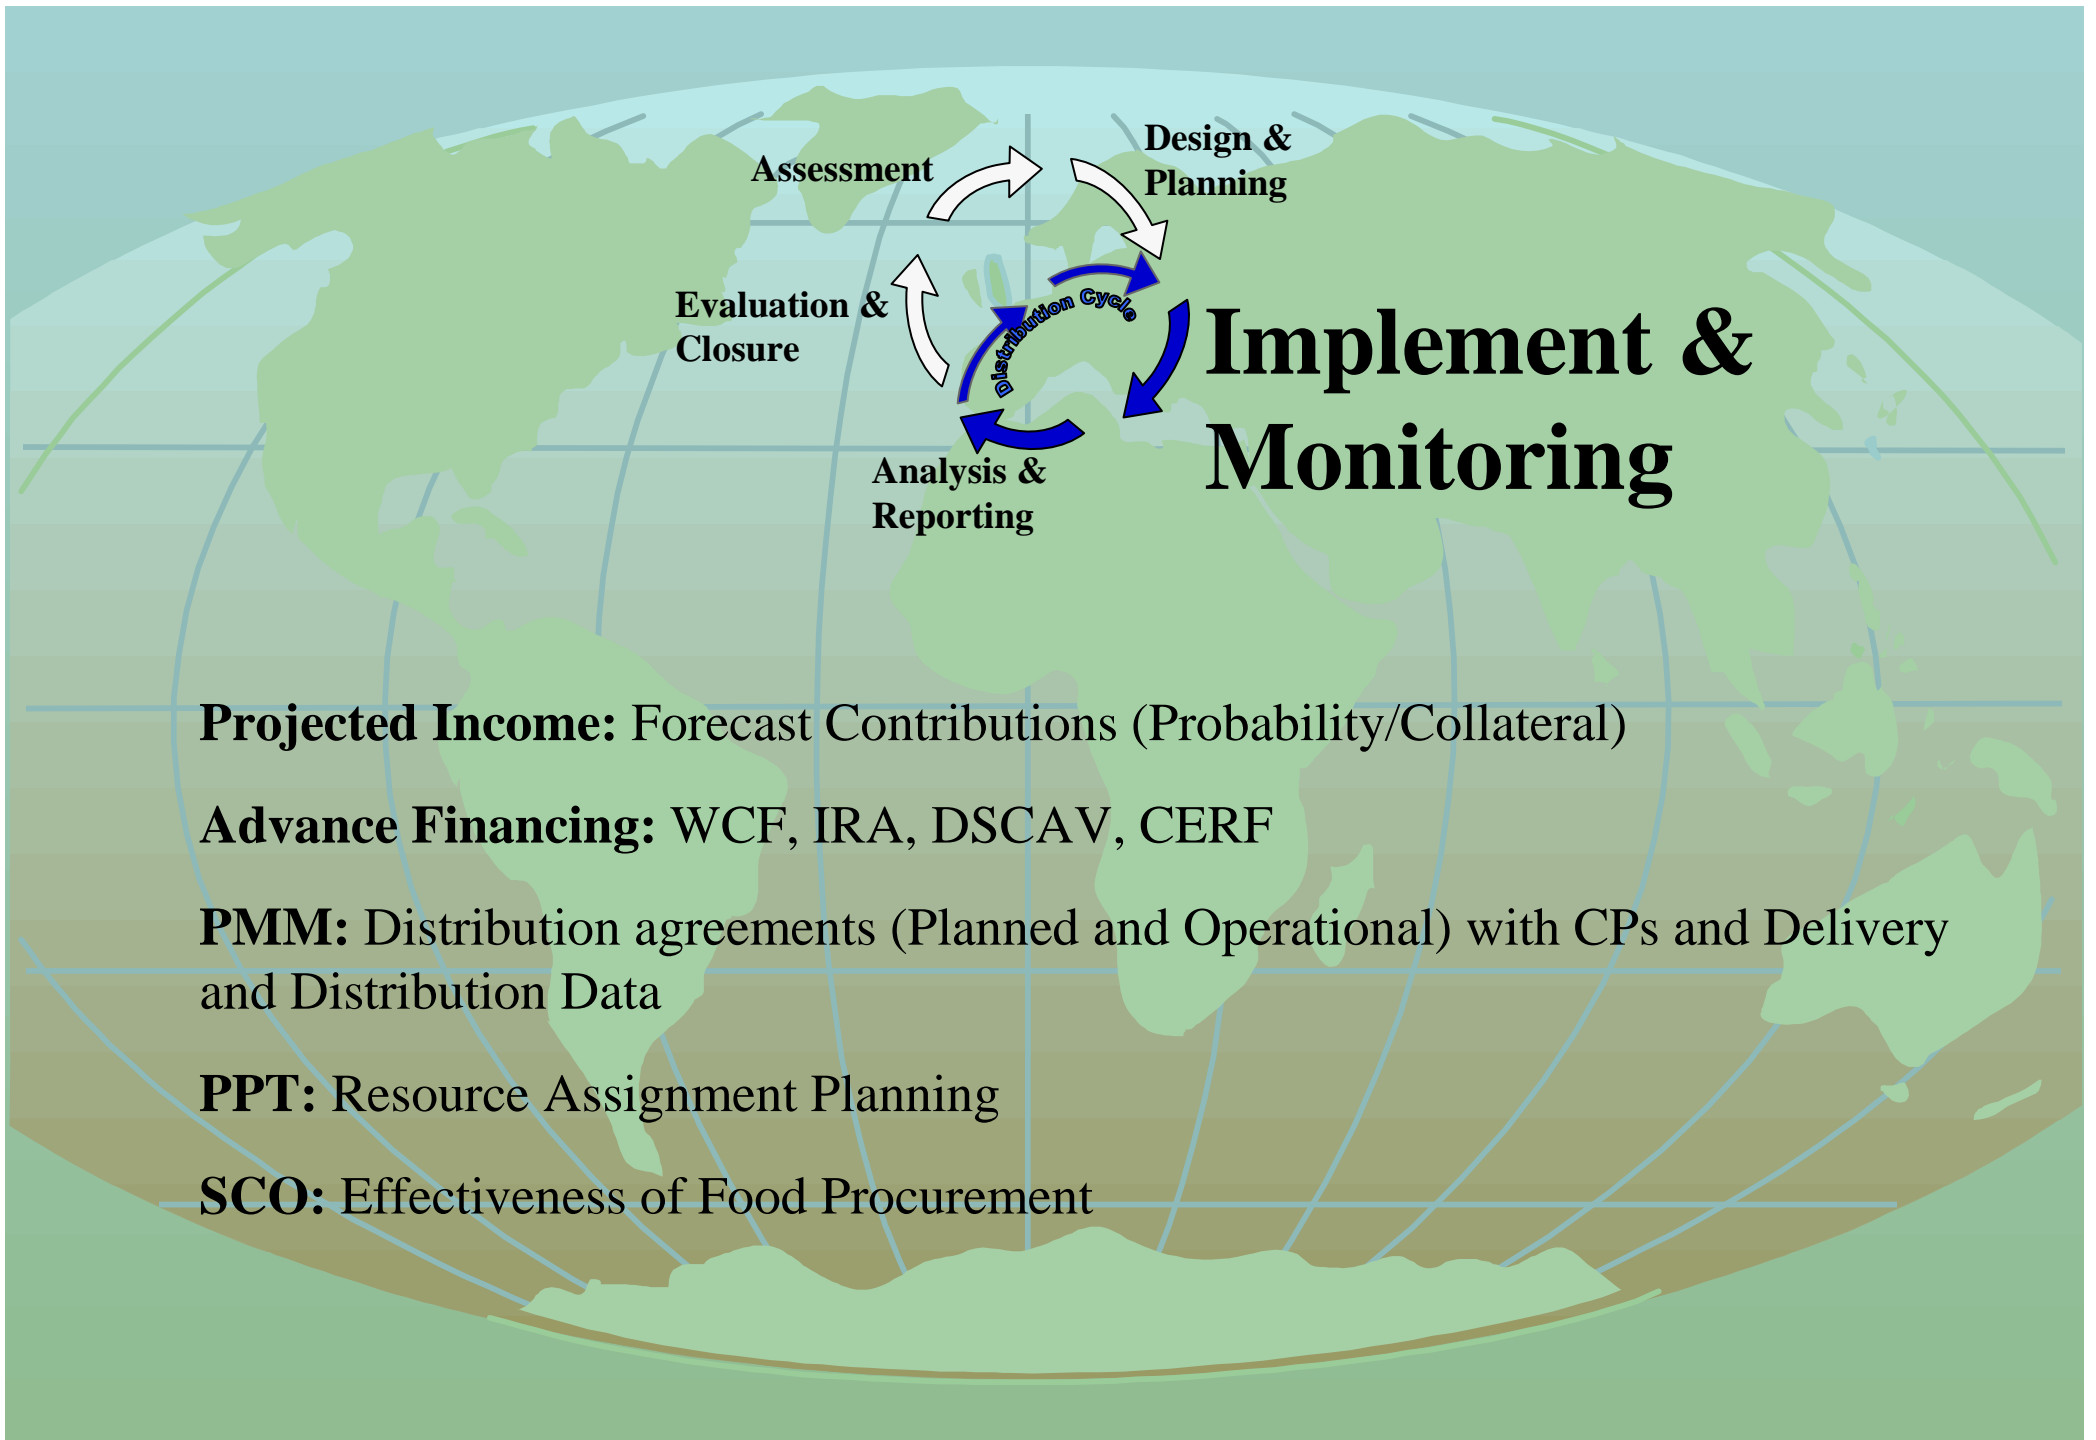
Assessment

Design &
Planning

Evaluation &
Closure

Distribution Cycle

Implement &
Monitoring

Analysis &
Reporting

**Projected Income:** Forecast Contributions (Probability/Collateral)

**Advance Financing:** WCF, IRA, DSCAV, CERF

**PMM:** Distribution agreements (Planned and Operational) with CPs and Delivery and Distribution Data

**PPT:** Resource Assignment Planning

**SCO:** Effectiveness of Food Procurement